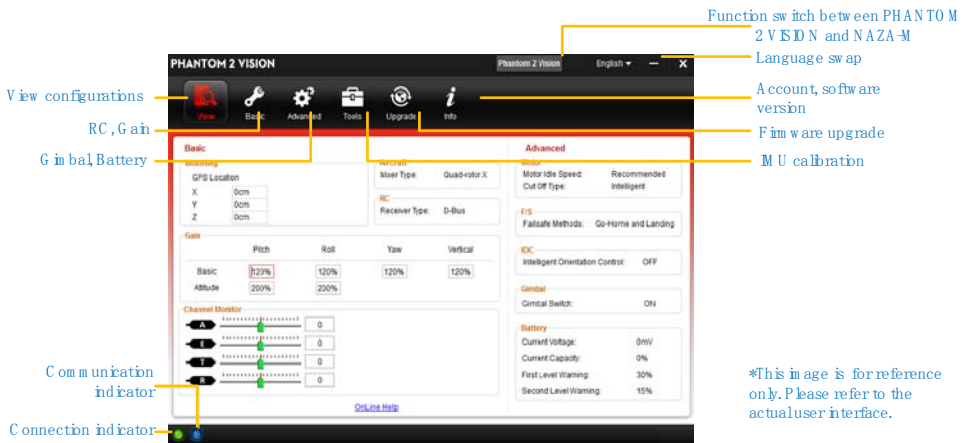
Function switch between PHANTOM 2 VISION and NAZA-M

Language swap

Account, software version

Firmware upgrade

IMU calibration

View configurations

RC, Gain

Gimbal, Battery

Communication indicator

Connection indicator

PHANTOM 2 VISION

Phantom 2 Vision

English

View

Basic

Advanced

Tools

Upgrade

Info

Basic

Mounting

GPS Location

X 0cm

Y 0cm

Z 0cm

Aircraft

Mixer Type: Quad-rotor X

RC

Receiver Type: D-Bus

Gain

| | Pitch | Roll | Yaw | Vertical |
|---|---|---|---|---|
| Basic | 120% | 120% | 120% | 120% |
| Attitude | 200% | 200% | | |

Channel Monitor

A 0

E 0

T 0

R 0

OnLine Help

Advanced

Motor

Motor Idle Speed: Recommended

Cut Off Type: Intelligent

F/S

Failsafe Methods: Go-Home and Landing

IOC

Intelligent Orientation Control: OFF

Gimbal

Gimbal Switch: ON

Battery

Current Voltage: 0mV

Current Capacity: 0%

First Level Warning: 30%

Second Level Warning: 15%

*This image is for reference only. Please refer to the actual user interface.